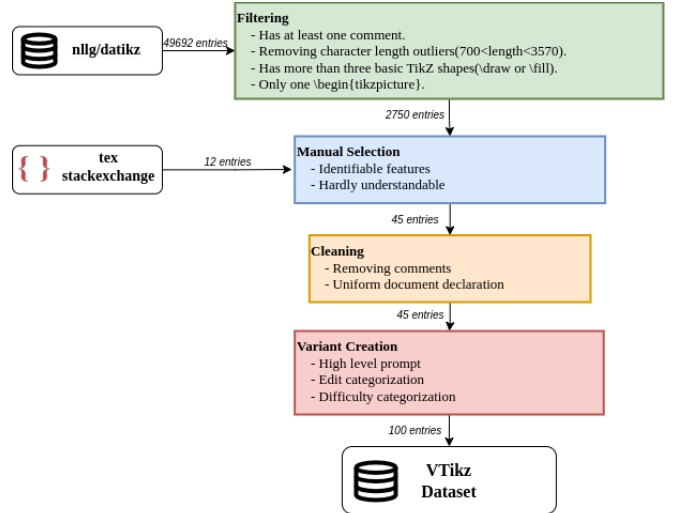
nllg/datikz

49692 entries

Filtering
- Has at least one comment.
- Removing character length outliers(700<length<3570).
- Has more than three basic TikZ shapes(\draw or \fill).
- Only one \begin{tikzpicture}.

2750 entries

tex stackexchange

12 entries

Manual Selection
- Identifiable features
- Hardly understandable

45 entries

Cleaning
- Removing comments
- Uniform document declaration

45 entries

Variant Creation
- High level prompt
- Edit categorization
- Difficulty categorization

100 entries

VTikz Dataset